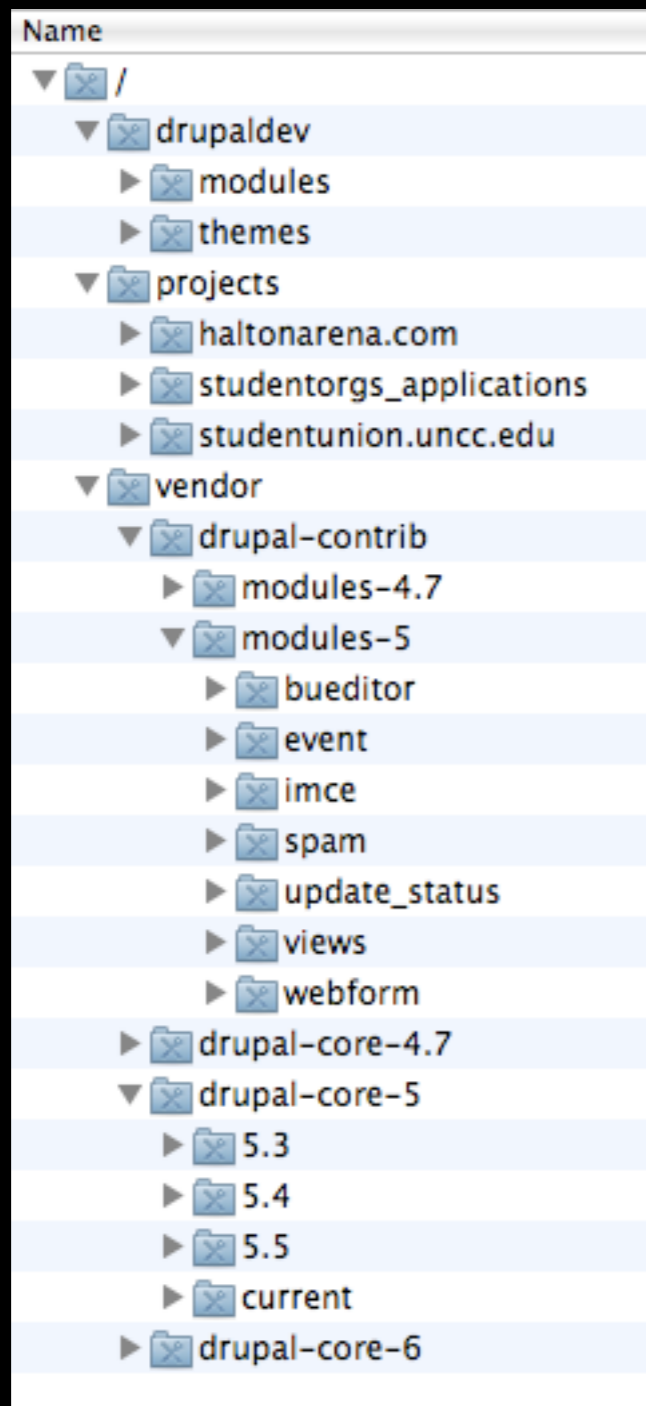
Name
/
drupaldev
modules
themes
projects
haltonarena.com
studentorgs_applications
studentunion.uncc.edu
vendor
drupal-contrib
modules-4.7
modules-5
bueditor
event
imce
spam
update_status
views
webform
drupal-core-4.7
drupal-core-5
5.3
5.4
5.5
current
drupal-core-6